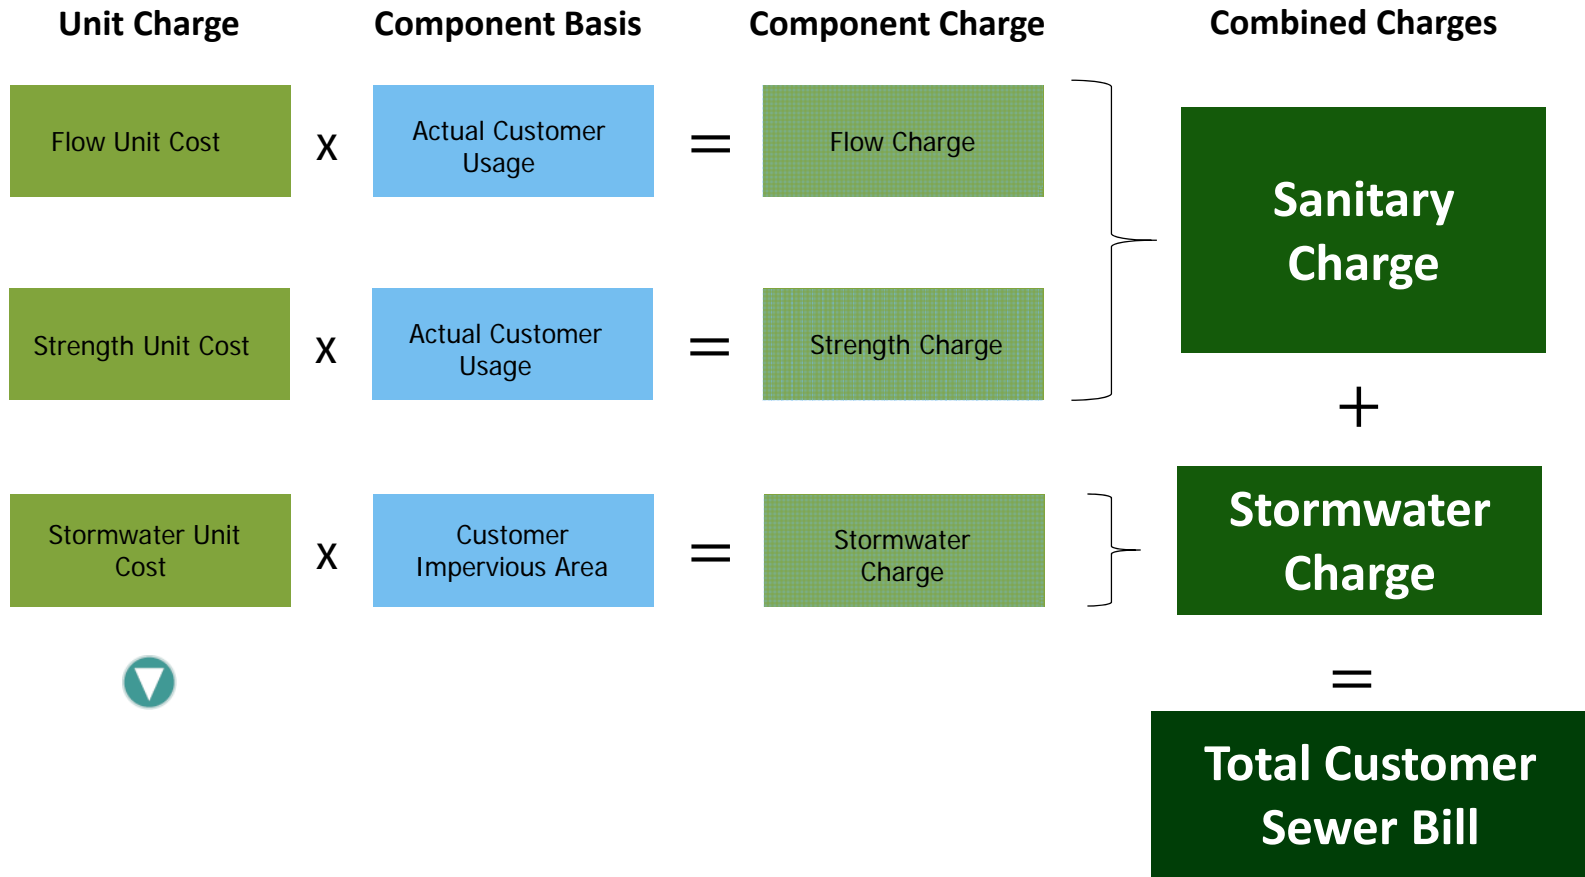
Unit Charge

Component Basis

Component Charge

Combined Charges

Flow Unit Cost

X

Actual Customer Usage

=

Flow Charge

Sanitary Charge

Strength Unit Cost

X

Actual Customer Usage

=

Strength Charge

+

Stormwater Unit Cost

X

Customer Impervious Area

=

Stormwater Charge

Stormwater Charge

=

Total Customer Sewer Bill